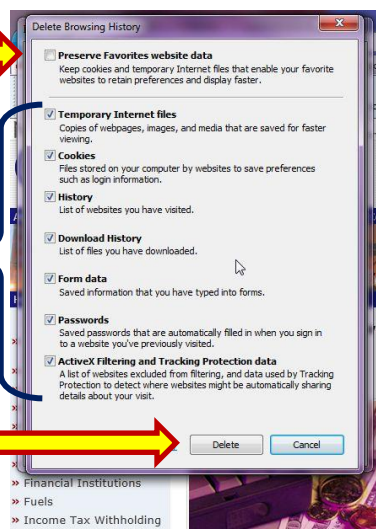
Delete Browsing History

Preserve Favorites website data
Keep cookies and temporary Internet files that enable your favorite websites to retain preferences and display faster.

Temporary Internet files
Copies of webpages, images, and media that are saved for faster viewing.

Cookies
Files stored on your computer by websites to save preferences such as login information.

History
List of websites you have visited.

Download History
List of files you have downloaded.

Form data
Saved information that you have typed into forms.

Passwords
Saved passwords that are automatically filled in when you sign in to a website you've previously visited.

ActiveX Filtering and Tracking Protection data
A list of websites excluded from filtering, and data used by Tracking Protection to detect where websites might be automatically sharing details about your visit.

Delete
Cancel

» Financial Institutions
» Fuels
» Income Tax Withholding